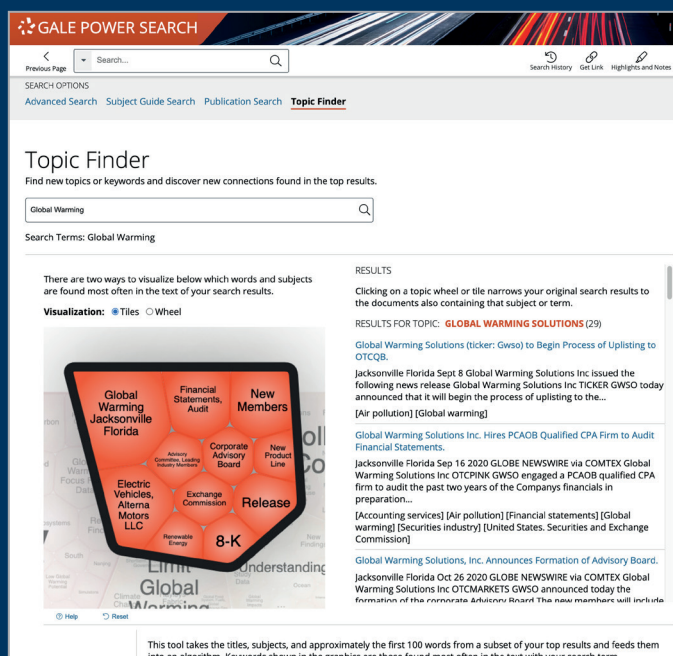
GALE POWER SEARCH

Previous Page

Search...

Search History Get Link Highlights and Notes

SEARCH OPTIONS

Advanced Search Subject Guide Search Publication Search Topic Finder

Topic Finder

Find new topics or keywords and discover new connections found in the top results.

Global Warming

Search Terms: Global Warming

There are two ways to visualize below which words and subjects are found most often in the text of your search results.

Visualization: Tiles Wheel

Global Warming Jacksonville Florida

Financial Statements, Audit

New Members

Advisory Committees, Leading Industry Members

Corporate Advisory Board

New Product Line

Electric Vehicles, Alterna Motors LLC

Exchange Commission

Release

Renewable Energy

8-K

Limit

Global

Understanding

Warming

Help Reset

RESULTS

Clicking on a topic wheel or tile narrows your original search results to the documents also containing that subject or term.

RESULTS FOR TOPIC: GLOBAL WARMING SOLUTIONS (29)

Global Warming Solutions (ticker: Gwso) to Begin Process of Uplisting to OTCQB.

Jacksonville Florida Sept 8 Global Warming Solutions Inc issued the following news release Global Warming Solutions Inc TICKER GWSO today announced that it will begin the process of uplisting to the...

[Air pollution] [Global warming]

Global Warming Solutions Inc. Hires PCAOB Qualified CPA Firm to Audit Financial Statements.

Jacksonville Florida Sep 16 2020 GLOBE NEWSWIRE via COMTEX Global Warming Solutions Inc OTCPINK GWSO engaged a PCAOB qualified CPA firm to audit the past two years of the Companys financials in preparation...

[Accounting services] [Air pollution] [Financial statements] [Global warming] [Securities industry] [United States. Securities and Exchange Commission]

Global Warming Solutions, Inc. Announces Formation of Advisory Board.

Jacksonville Florida Oct 26 2020 GLOBE NEWSWIRE via COMTEX Global Warming Solutions Inc OTCMARKETS GWSO announced today the formation of the corporate Advisory Board The new members will include

This tool takes the titles, subjects, and approximately the first 100 words from a subset of your top results and feeds them into an algorithm. Keywords shown in the graphics are those found most often in the text with your search term.